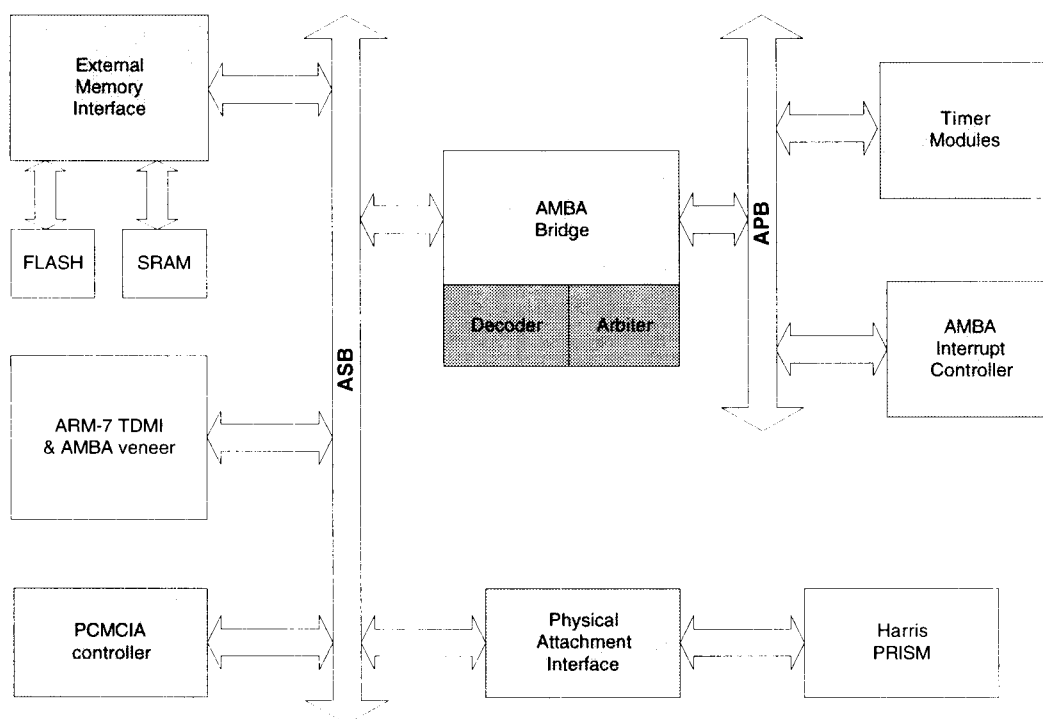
External Memory Interface

FLASH

SRAM

ARM-7 TDMI & AMBA veneer

PCMCIA controller

ASB

AMBA Bridge

Decoder

Arbiter

APB

Timer Modules

AMBA Interrupt Controller

Physical Attachment Interface

Harris PRISM